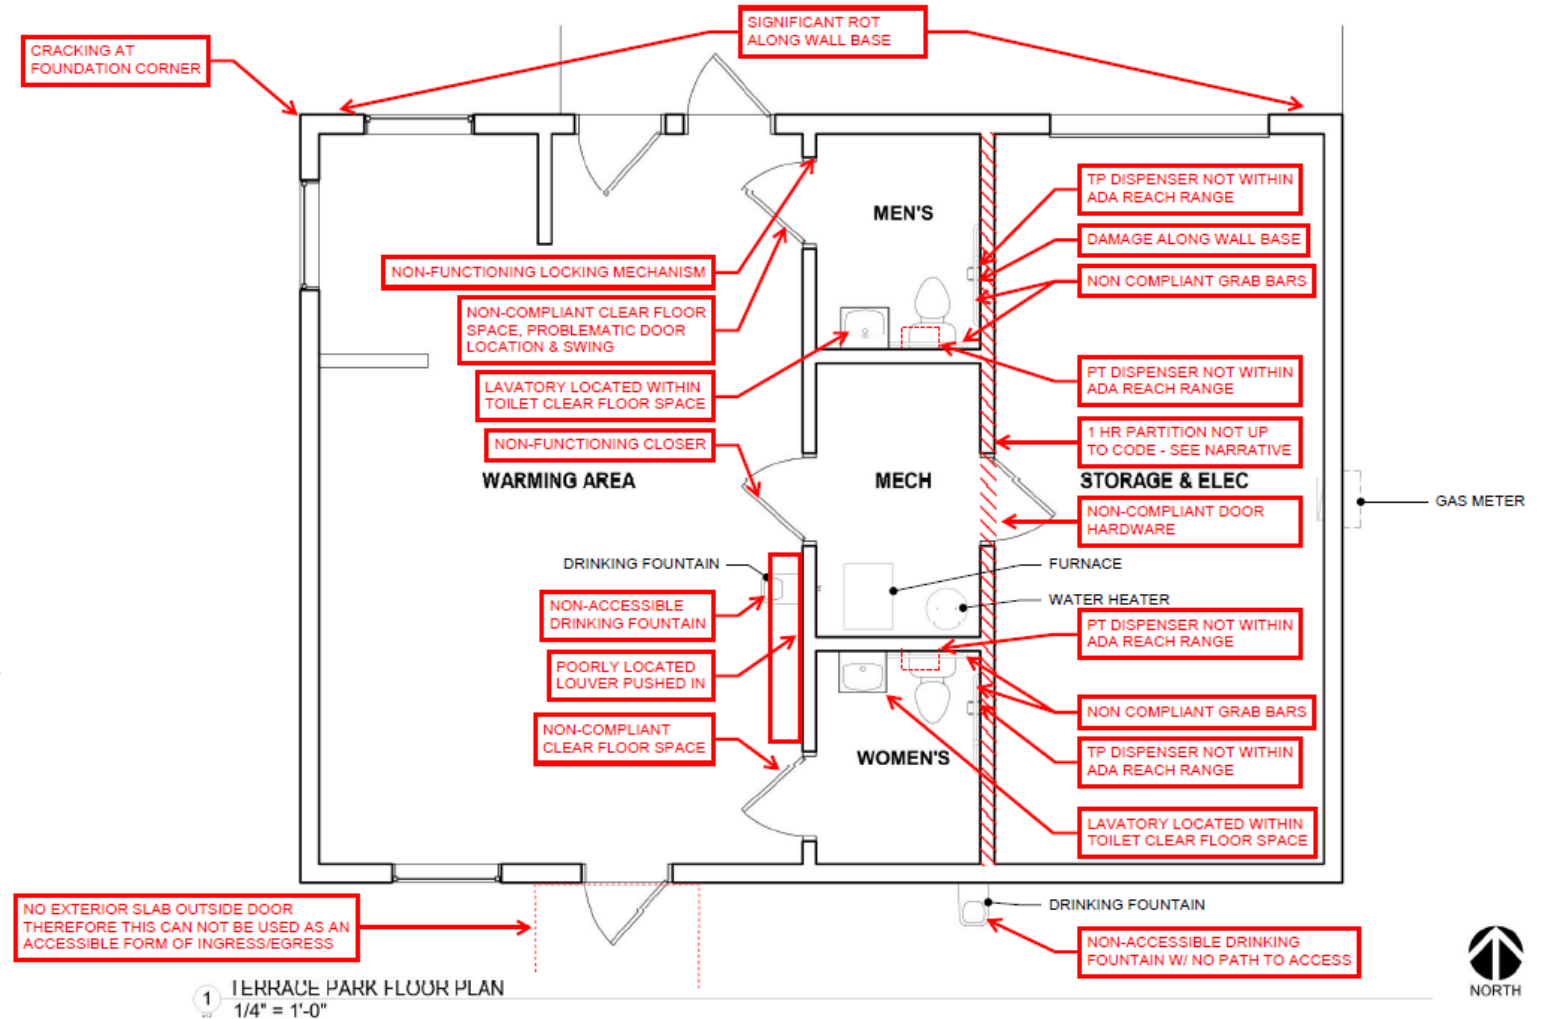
CRACKING AT FOUNDATION CORNER

SIGNIFICANT ROT ALONG WALL BASE

MEN'S

TP DISPENSER NOT WITHIN ADA REACH RANGE

DAMAGE ALONG WALL BASE

NON COMPLIANT GRAB BARS

NON-FUNCTIONING LOCKING MECHANISM

NON-COMPLIANT CLEAR FLOOR SPACE, PROBLEMATIC DOOR LOCATION & SWING

LAVATORY LOCATED WITHIN TOILET CLEAR FLOOR SPACE

PT DISPENSER NOT WITHIN ADA REACH RANGE

1 HR PARTITION NOT UP TO CODE - SEE NARRATIVE

NON-FUNCTIONING CLOSER

WARMING AREA

MECH

STORAGE & ELEC

GAS METER

NON-COMPLIANT DOOR HARDWARE

DRINKING FOUNTAIN

FURNACE

WATER HEATER

NON-ACCESSIBLE DRINKING FOUNTAIN

PT DISPENSER NOT WITHIN ADA REACH RANGE

POORLY LOCATED LOUVER PUSHED IN

NON COMPLIANT GRAB BARS

NON-COMPLIANT CLEAR FLOOR SPACE

TP DISPENSER NOT WITHIN ADA REACH RANGE

WOMEN'S

LAVATORY LOCATED WITHIN TOILET CLEAR FLOOR SPACE

NO EXTERIOR SLAB OUTSIDE DOOR THEREFORE THIS CAN NOT BE USED AS AN ACCESSIBLE FORM OF INGRESS/EGRESS

DRINKING FOUNTAIN

NON-ACCESSIBLE DRINKING FOUNTAIN W/ NO PATH TO ACCESS

1 TERRACE PARK FLOOR PLAN
1/4" = 1'-0"

NORTH